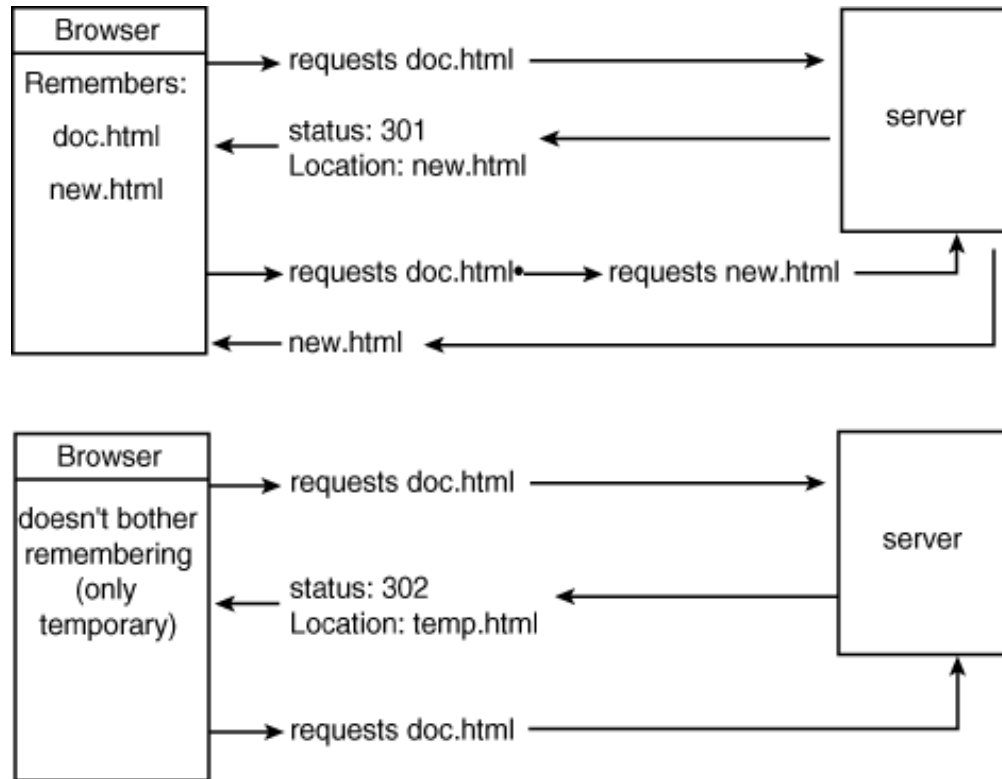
Browser

Remembers:

doc.html

new.html

requests doc.html

status: 301
Location: new.html

requests doc.html

requests new.html

new.html

server

Browser

doesn't bother remembering (only temporary)

requests doc.html

status: 302
Location: temp.html

requests doc.html

server